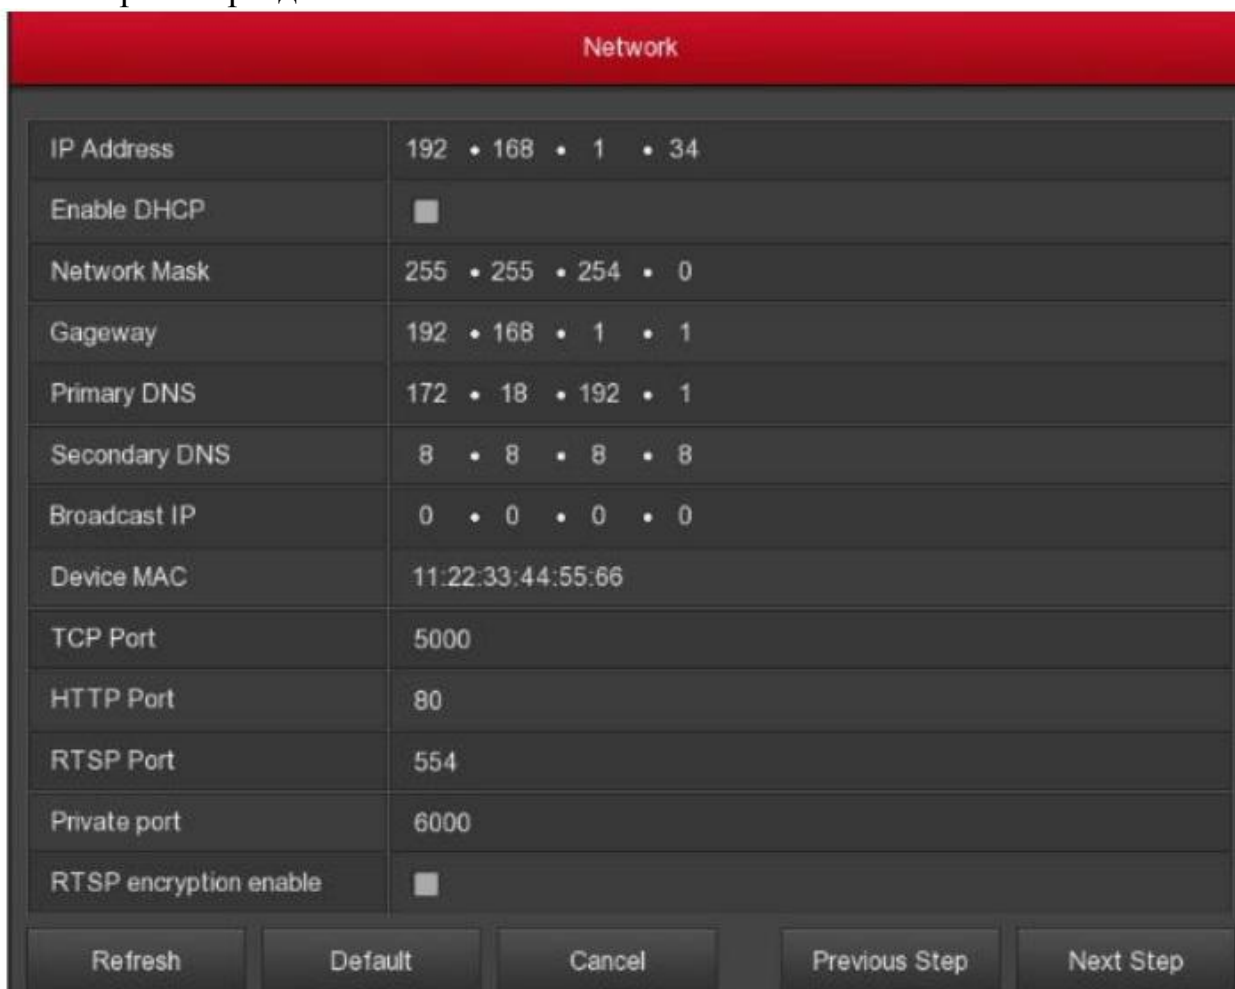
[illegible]

Network

| | |
|---|---|
| IP Address | 192 • 168 • 1 • 34 |
| Enable DHCP | |
| Network Mask | 255 • 255 • 254 • 0 |
| Gageway | 192 • 168 • 1 • 1 |
| Primary DNS | 172 • 18 • 192 • 1 |
| Secondary DNS | 8 • 8 • 8 • 8 |
| Broadcast IP | 0 • 0 • 0 • 0 |
| Device MAC | 11:22:33:44:55:66 |
| TCP Port | 5000 |
| HTTP Port | 80 |
| RTSP Port | 554 |
| Private port | 6000 |
| RTSP encryption enable | |

Refresh Default Cancel Previous Step Next Step